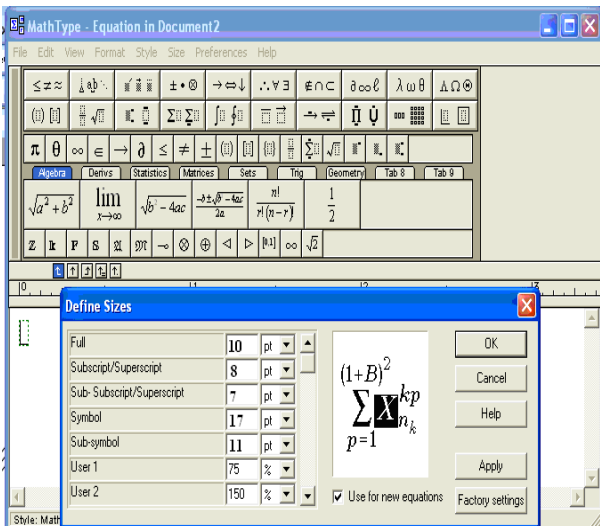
MathType - Equation in Document2

File Edit View Format Style Size Preferences Help

$\leq \neq \approx$ $\lambda \omega \theta$ $\Lambda \Omega \otimes$ $\pm \bullet \otimes$ $\rightarrow \Leftrightarrow \downarrow$ $\therefore \forall \exists$ $\notin \cap \subset$ $\partial \infty \ell$

$\pi$ $\theta$ $\infty$ $\in$ $\rightarrow$ $\partial$ $\leq$ $\neq$ $\pm$

Algebra Derivs Statistics Matrices Sets Trig Geometry Tab 8 Tab 9

$\sqrt{a^2+b^2}$ $\lim_{x \to \infty}$ $\sqrt{b^2-4ac}$ $\frac{-b \pm \sqrt{b^2-4ac}}{2a}$ $\frac{n!}{r!(n-r)!}$ $\frac{1}{2}$

$\mathbb{Z}$ $\mathbb{k}$ $\mathbb{F}$ $\mathbb{S}$ $\mathfrak{A}$ $\mathfrak{M}$ $\multimap$ $\otimes$ $\oplus$ $\triangleleft$ $\triangleright$ [0,1] $\infty$ $\sqrt{2}$

Define Sizes

| | | |
|---|---|---|
| Full | 10 | pt |
| Subscript/Superscript | 8 | pt |
| Sub- Subscript/Superscript | 7 | pt |
| Symbol | 17 | pt |
| Sub-symbol | 11 | pt |
| User 1 | 75 | % |
| User 2 | 150 | % |

$(1+B)^2 \sum_{p=1} X_{n_k}^{kp}$

OK

Cancel

Help

Apply

Use for new equations

Factory settings

Style: Math